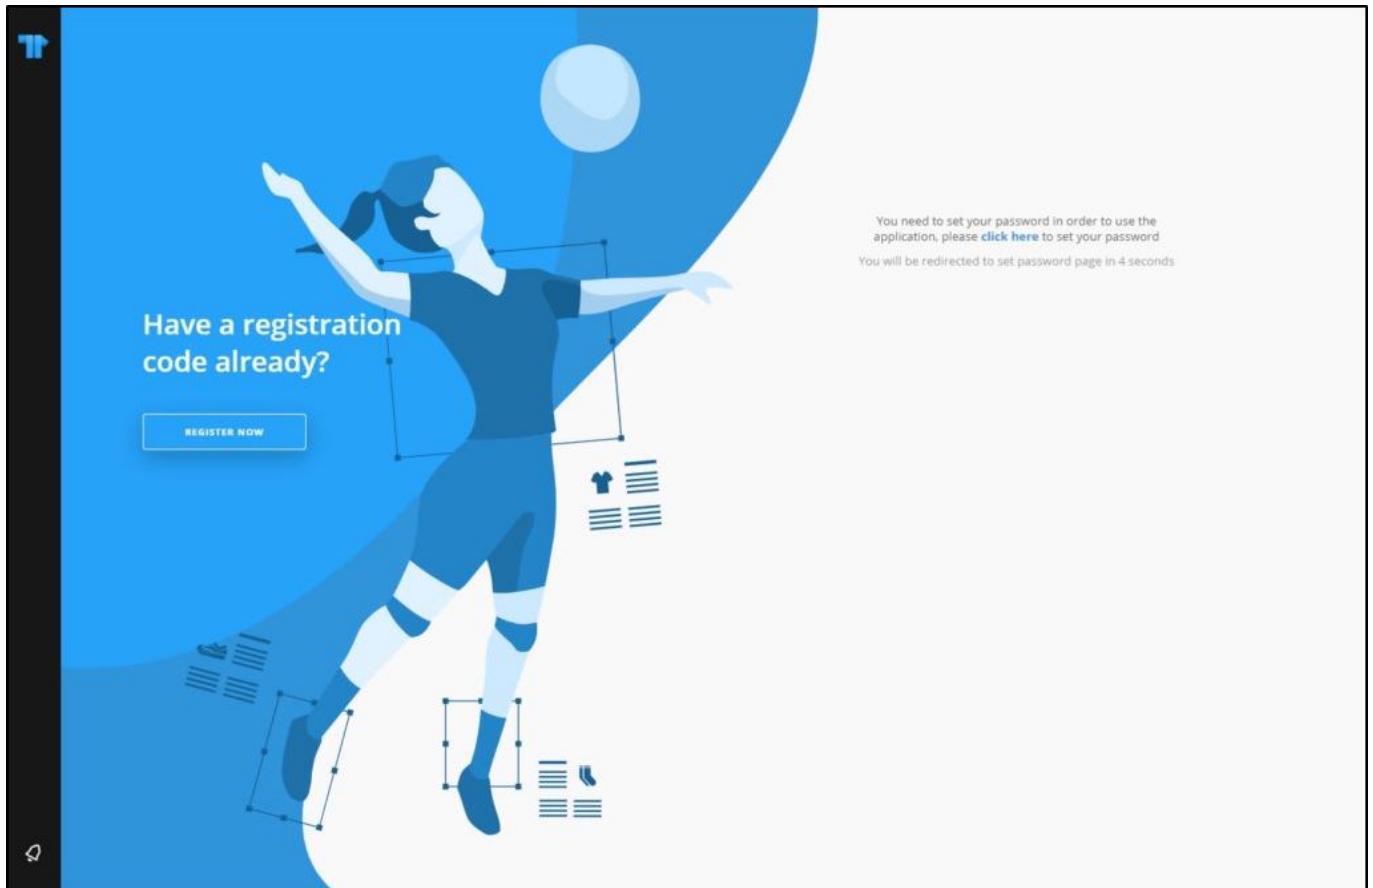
Have a registration code already?

REGISTER NOW

You need to set your password in order to use the application, please click here to set your password

You will be redirected to set password page in 4 seconds